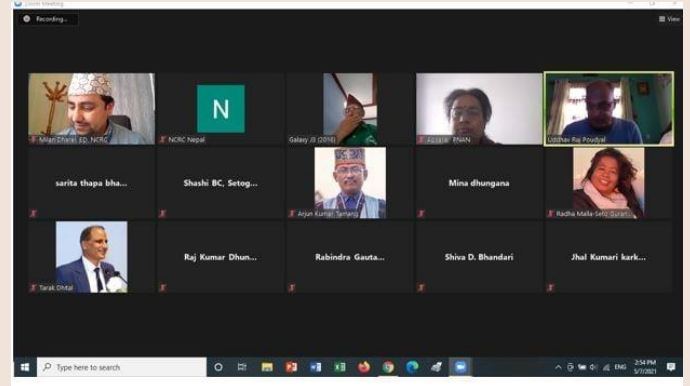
Zoom Meeting

Recording...

View

Milan Dharel, ED, NCRC

N

NCRC Nepal

Galaxy J3 (2016)

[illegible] BNAN

Uddhav Raj Poudyal

sarita thapa bha...

Shashi BC, Setog...

Arjun Kumar Tamang

Mina dhungana

Radha Malla-Sefo Gurun...

Tarak Dhital

Raj Kumar Dhun...

Rabindra Gauta...

Shiva D. Bhandari

Jhal Kumari kark...

Type here to search

ENG

2:54 PM
5/7/2021